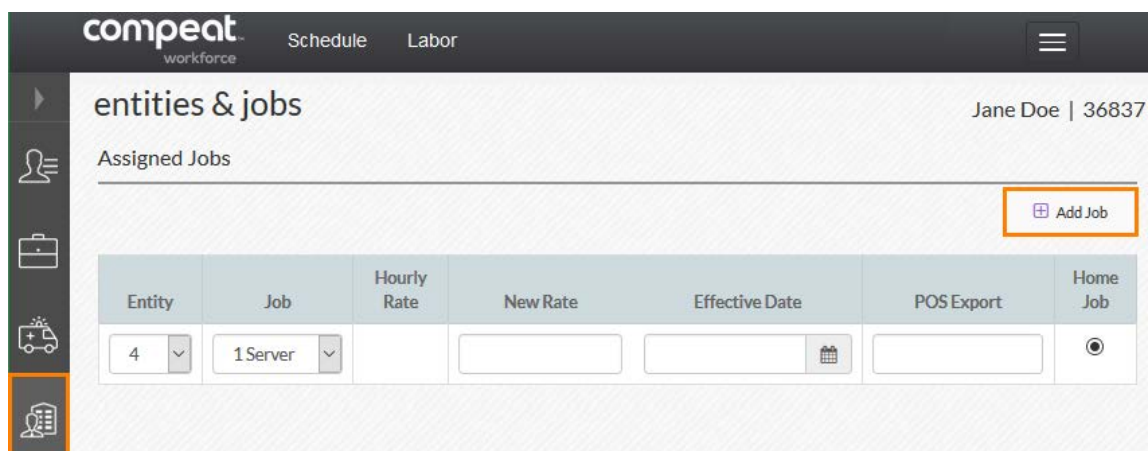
compeat workforce Schedule Labor

entities & jobs

Jane Doe | 36837

Assigned Jobs

Add Job

| Entity | Job | Hourly Rate | New Rate | Effective Date | POS Export | Home Job |
|---|---|---|---|---|---|---|
| 4 | 1 Server | | | | | |